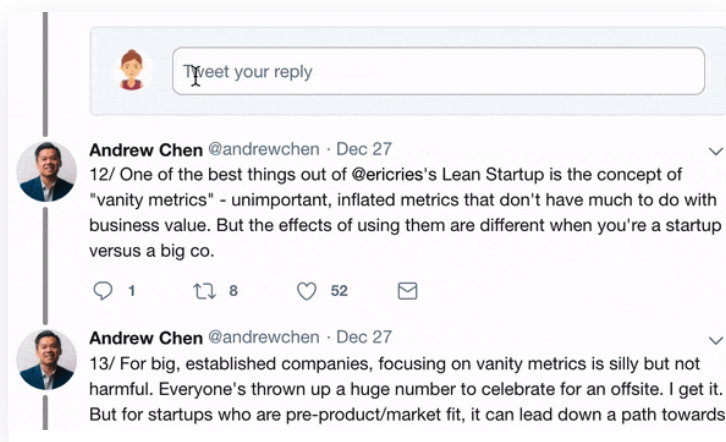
Tweet your reply

Andrew Chen @andrewchen · Dec 27
12/ One of the best things out of @ericries's Lean Startup is the concept of "vanity metrics" - unimportant, inflated metrics that don't have much to do with business value. But the effects of using them are different when you're a startup versus a big co.

1 8 52

Andrew Chen @andrewchen · Dec 27
13/ For big, established companies, focusing on vanity metrics is silly but not harmful. Everyone's thrown up a huge number to celebrate for an offsite. I get it. But for startups who are pre-product/market fit, it can lead down a path towards